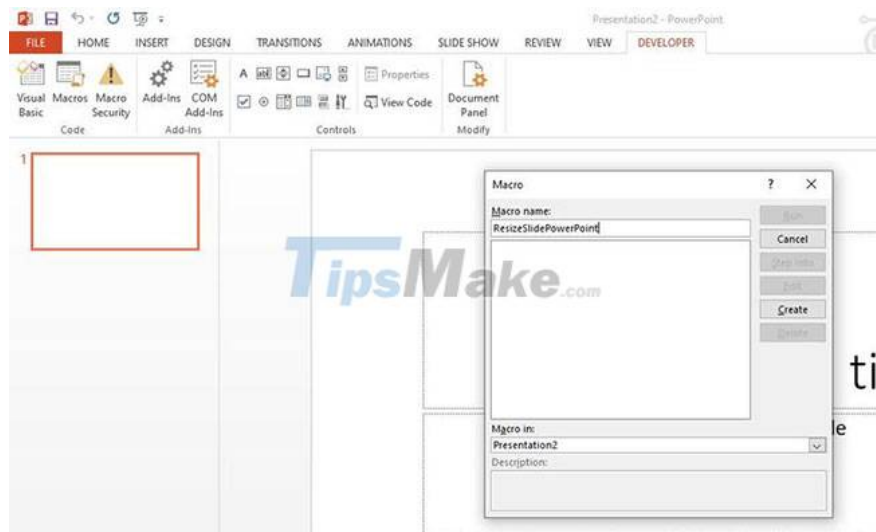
Presentation2 - PowerPoint

FILE HOME INSERT DESIGN TRANSITIONS ANIMATIONS SLIDE SHOW REVIEW VIEW DEVELOPER

Visual Basic Macros Macro Security
Code
Add-Ins COM Add-Ins
Add-Ins
A
Properties
View Code
Controls
Document Panel
Modify

1

TipsMake.com

Macro ? ×

Macro name:
ResizeSlidePowerPoint

Run
Cancel
Step Into
Edit
Create
Delete

Macro in:
Presentation2

Description:

ti

le